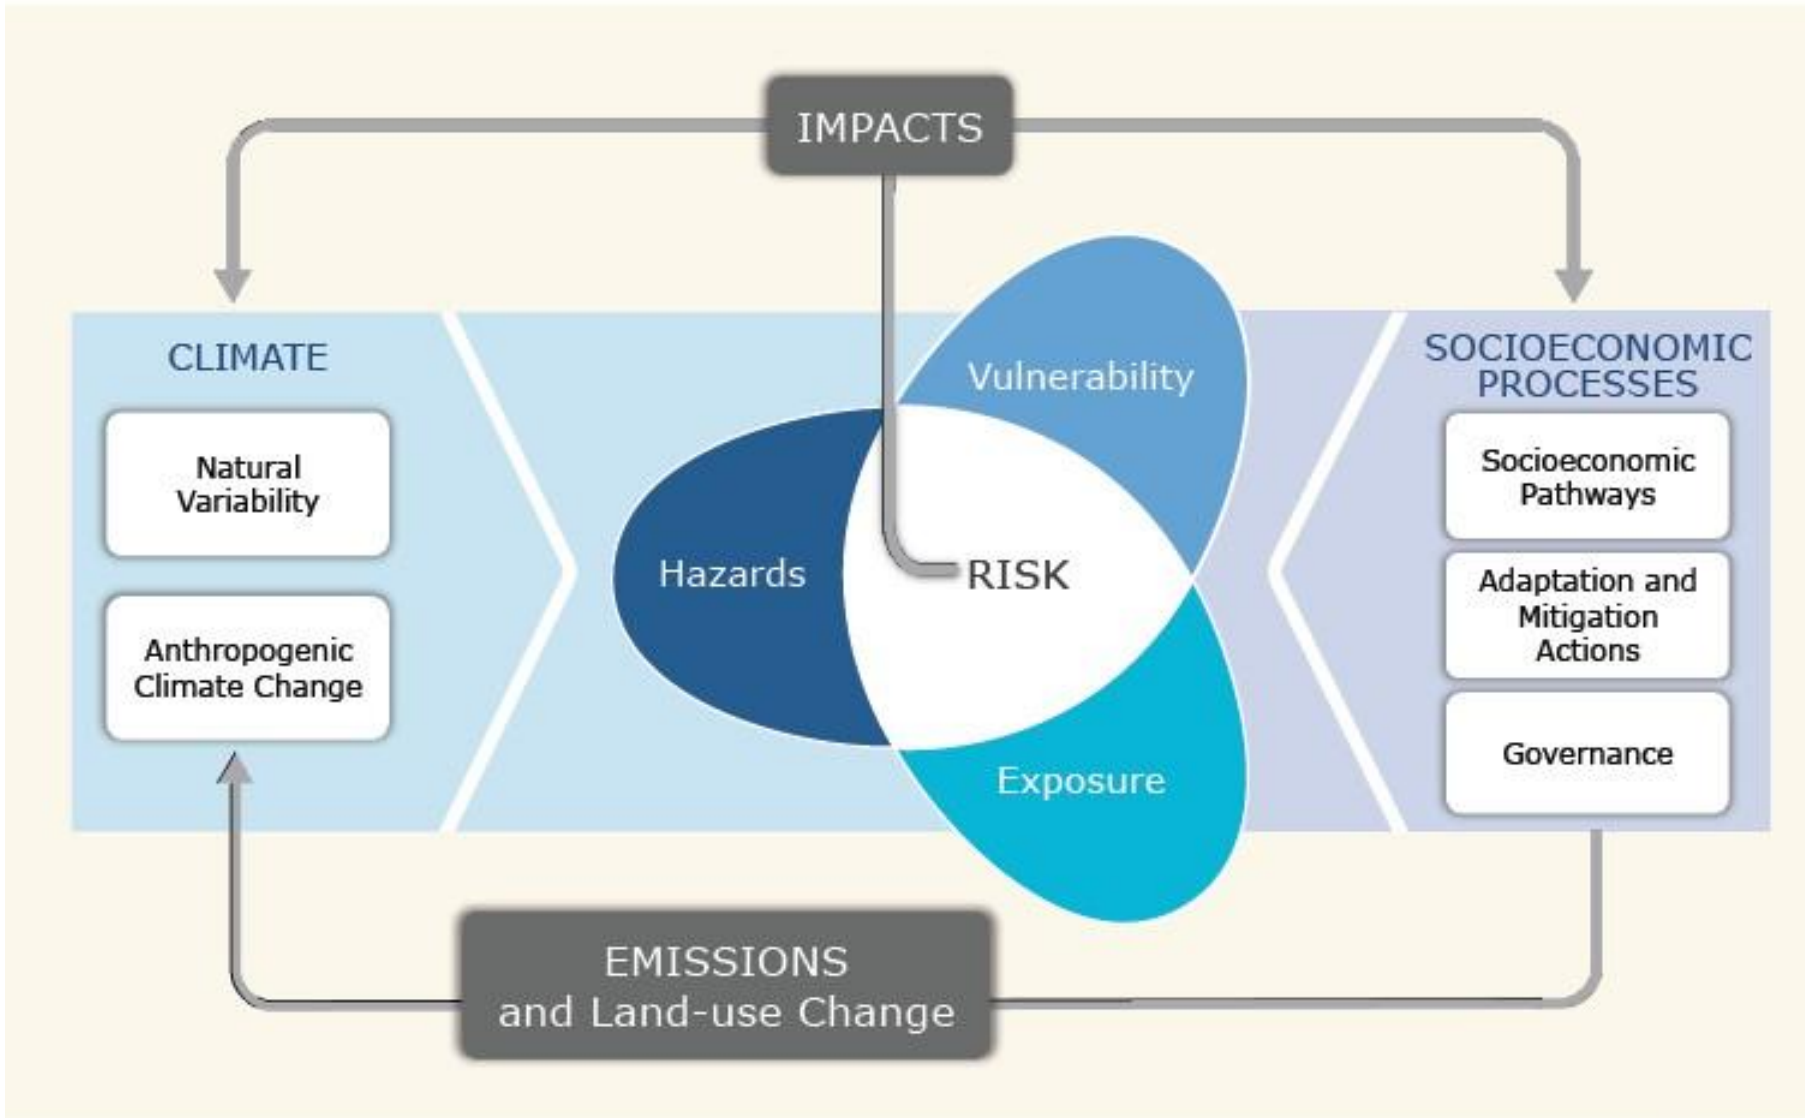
IMPACTS

CLIMATE

Natural Variability

Anthropogenic Climate Change

Vulnerability

Hazards

RISK

Exposure

SOCIOECONOMIC PROCESSES

Socioeconomic Pathways

Adaptation and Mitigation Actions

Governance

EMISSIONS
and Land-use Change